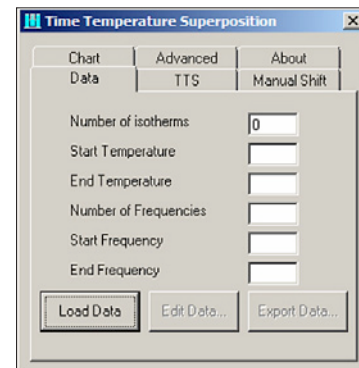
Time Temperature Superposition
×
Chart
Advanced
About
Data
TTS
Manual Shift
Number of isotherms
0
Start Temperature
End Temperature
Number of Frequencies
Start Frequency
End Frequency
Load Data
Edit Data...
Export Data...